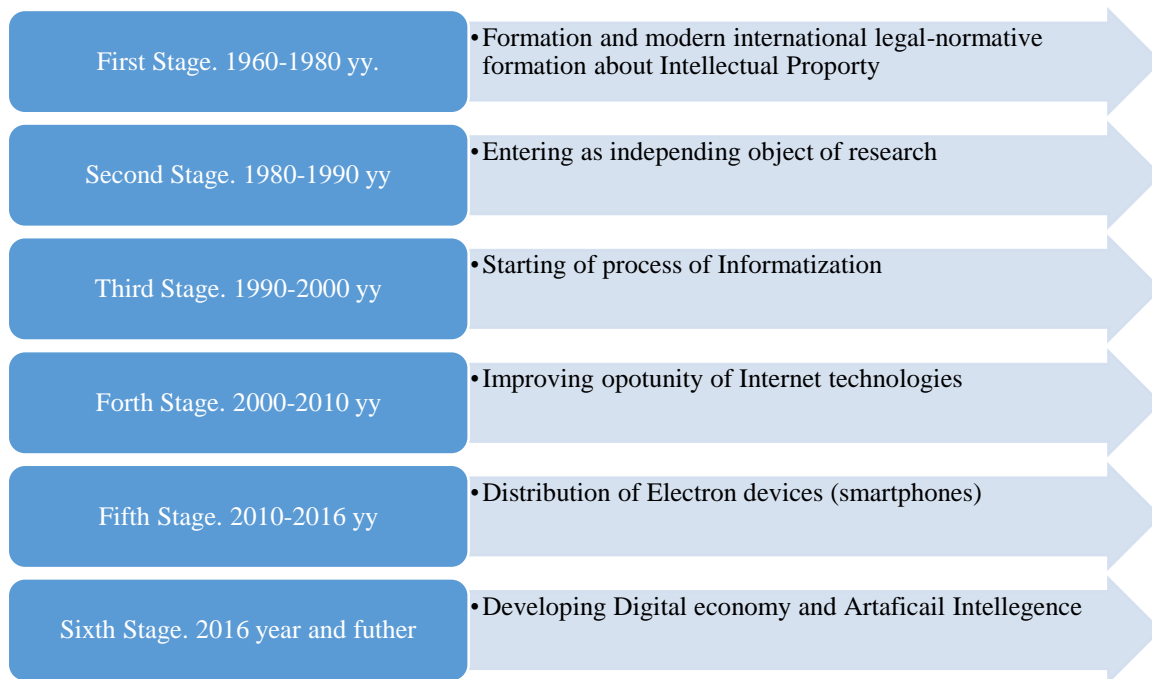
First Stage. 1960-1980 yy.

• Formation and modern international legal-normative formation about Intellectual Proporty

Second Stage. 1980-1990 yy

• Entering as independing object of research

Third Stage. 1990-2000 yy

• Starting of process of Informatization

Forth Stage. 2000-2010 yy

• Improving opotunity of Internet technologies

Fifth Stage. 2010-2016 yy

• Distribution of Electron devices (smartphones)

Sixth Stage. 2016 year and futher

• Developing Digital economy and Artaficail Intellegence